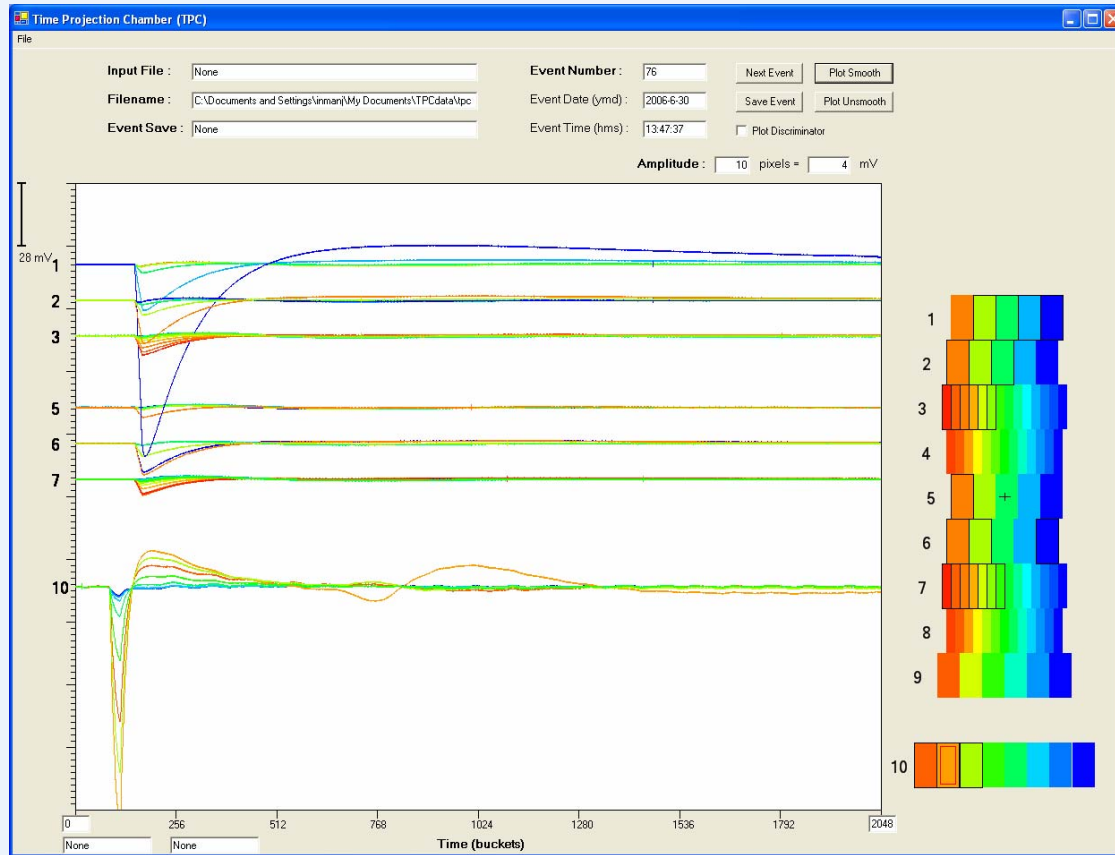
Time Projection Chamber (TPC)

File

Input File : None

Filename : C:\Documents and Settings\inmanj\My Documents\TPCdata\tpc

Event Save : None

Event Number : 76

Event Date (ymd) : 2006-6-30

Event Time (hms) : 13:47:37

Next Event

Plot Smooth

Save Event

Plot Unsmooth

Plot Discriminator

Amplitude : 10 pixels = 4 mV

28 mV

1
2
3
5
6
7
10

1
2
3
4
5
6
7
8
9
10

0 256 512 768 1024 1280 1536 1792 2048

None None

Time (buckets)